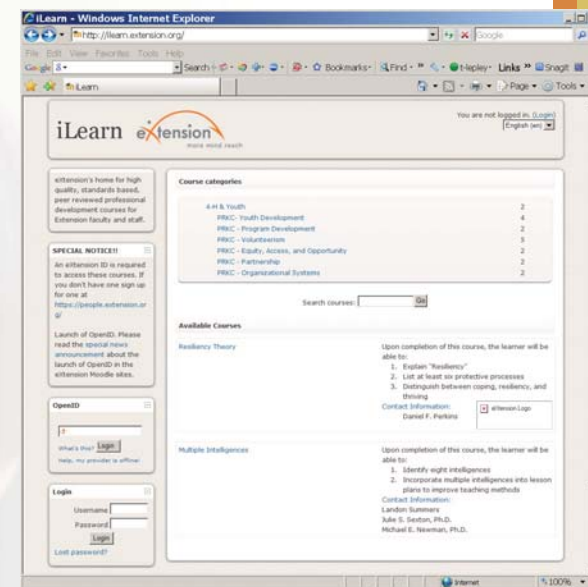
iLearn - Windows Internet Explorer

http://ilearn.extension.org/

Google

File Edit View Favorites Tools Help

Google 8 Search Bookmarks Find Nepley Links Snagit

iLearn

Page Tools

iLearn eXtension more mind reach

You are not logged in. (Login)

English (en)

eXtension's home for high quality, standards based, peer reviewed professional development courses for Extension faculty and staff.

SPECIAL NOTICE!!

An eXtension ID is required to access these courses. If you don't have one sign up for one at https://people.extension.org/

Launch of OpenID. Please read the special news announcement about the launch of OpenID in the eXtension Moodle sites.

OpenID

What's this? Login

Help, my provider is offline!

Login

Username

Password

Login

Lost password?

Course categories

| | |
|---|---|
| 4-H & Youth | 2 |
| PRKC - Youth Development | 4 |
| PRKC - Program Development | 2 |
| PRKC - Volunteerism | 3 |
| PRKC - Equity, Access, and Opportunity | 2 |
| PRKC - Partnership | 2 |
| PRKC - Organizational Systems | 2 |

Search courses: Go

Available Courses

Resiliency Theory

Upon completion of this course, the learner will be able to:
1. Explain "Resiliency"
2. List at least six protective processes
3. Distinguish between coping, resiliency, and thriving

Contact Information:
Daniel F. Perkins

eXtension Logo

Multiple Intelligences

Upon completion of this course, the learner will be able to:
1. Identify eight intelligences
2. Incorporate multiple intelligences into lesson plans to improve teaching methods

Contact Information:
Landon Summers
Julie S. Sexton, Ph.D.
Michael E. Newman, Ph.D.

Internet

100%